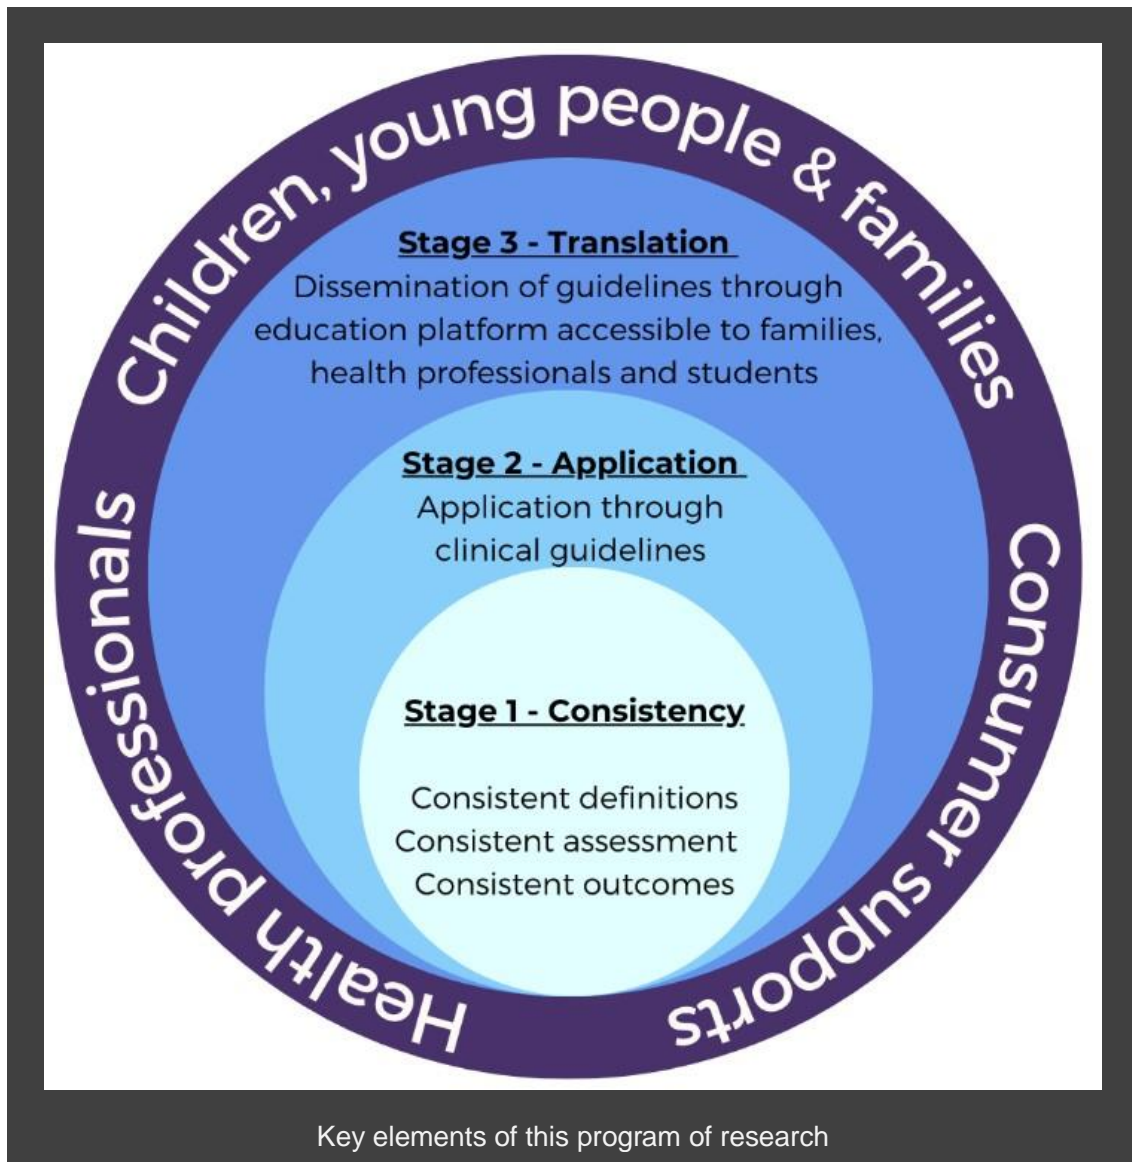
Children, young people & families

Consumer supports

Health professionals

**Stage 3 - Translation**
Dissemination of guidelines through education platform accessible to families, health professionals and students

**Stage 2 - Application**
Application through clinical guidelines

**Stage 1 - Consistency**

Consistent definitions
Consistent assessment
Consistent outcomes

Key elements of this program of research